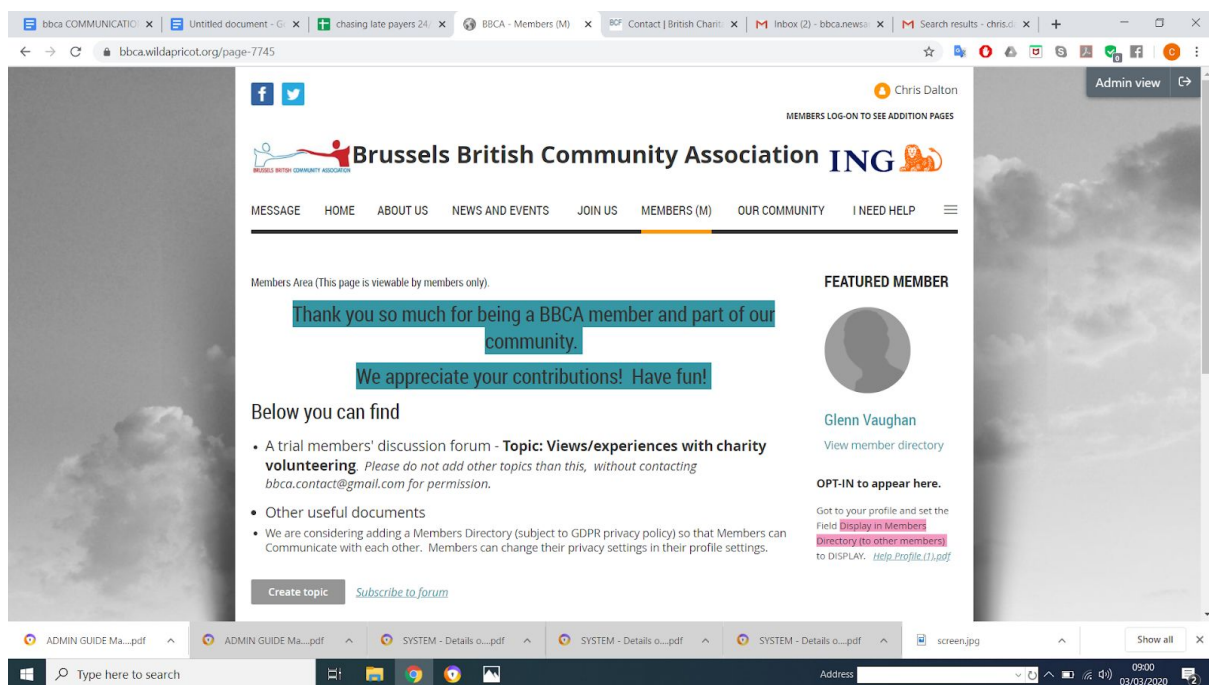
bbca COMMUNICATIO × | Untitled document - G × | chasing late payers 24/ × | BBCA - Members (M) × | BCF Contact | British Charit × | M Inbox (2) - bbca.newsa × | M Search results - chris.d × | +

bbca.wildapricot.org/page-7745

Admin view

f

Chris Dalton

MEMBERS LOG-ON TO SEE ADDITION PAGES

BRUSSELS BRITISH COMMUNITY ASSOCIATION Brussels British Community Association ING

MESSAGE HOME ABOUT US NEWS AND EVENTS JOIN US MEMBERS (M) OUR COMMUNITY I NEED HELP

Members Area (This page is viewable by members only).

Thank you so much for being a BBCA member and part of our community.

We appreciate your contributions! Have fun!

Below you can find

• A trial members' discussion forum - **Topic: Views/experiences with charity volunteering**. *Please do not add other topics than this, without contacting bbca.contact@gmail.com for permission.*

• Other useful documents

• We are considering adding a Members Directory (subject to GDPR privacy policy) so that Members can Communicate with each other. Members can change their privacy settings in their profile settings.

Create topic Subscribe to forum

FEATURED MEMBER

Glenn Vaughan

View member directory

OPT-IN to appear here.

Got to your profile and set the Field Display in Members Directory (to other members) to DISPLAY. Help Profile (1).pdf

ADMIN GUIDE Ma....pdf ADMIN GUIDE Ma....pdf SYSTEM - Details o....pdf SYSTEM - Details o....pdf SYSTEM - Details o....pdf screen.jpg Show all

Type here to search Address 09:00 03/03/2020